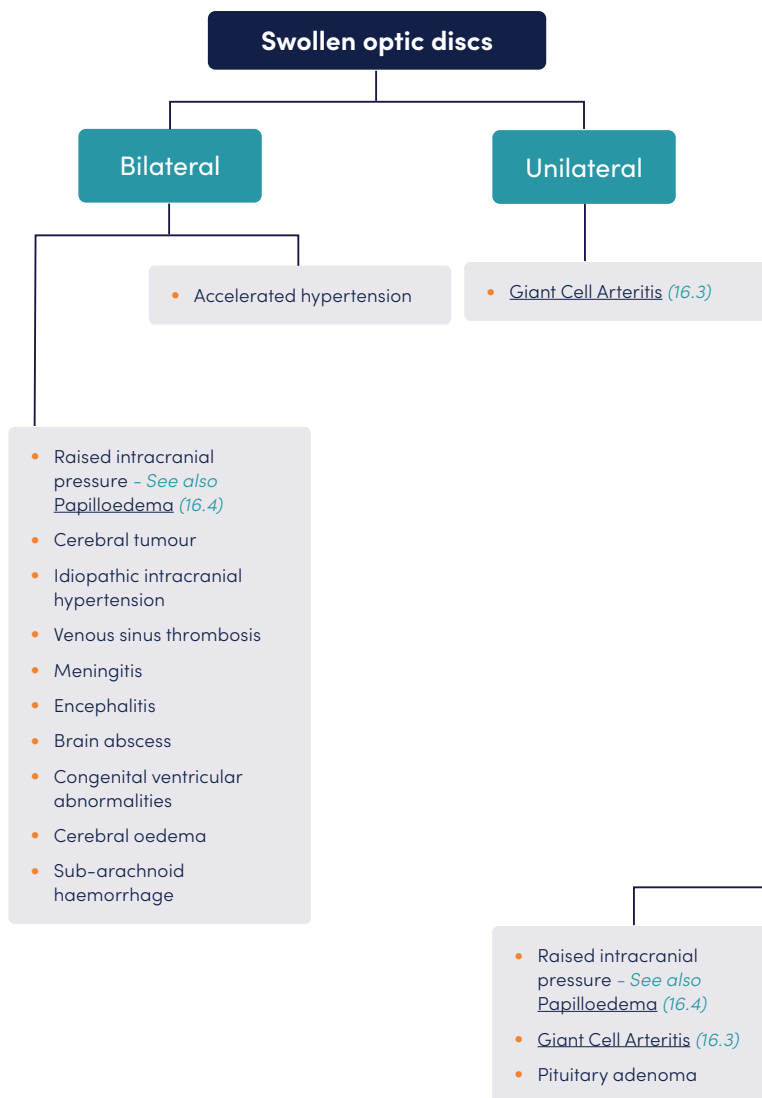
Swollen optic discs

Bilateral

Unilateral

- Accelerated hypertension

- Giant Cell Arteritis (16.3)

- Raised intracranial pressure - See also Papilloedema (16.4)
- Cerebral tumour
- Idiopathic intracranial hypertension
- Venous sinus thrombosis
- Meningitis
- Encephalitis
- Brain abscess
- Congenital ventricular abnormalities
- Cerebral oedema
- Sub-arachnoid haemorrhage

- Raised intracranial pressure - See also Papilloedema (16.4)
- Giant Cell Arteritis (16.3)
- Pituitary adenoma